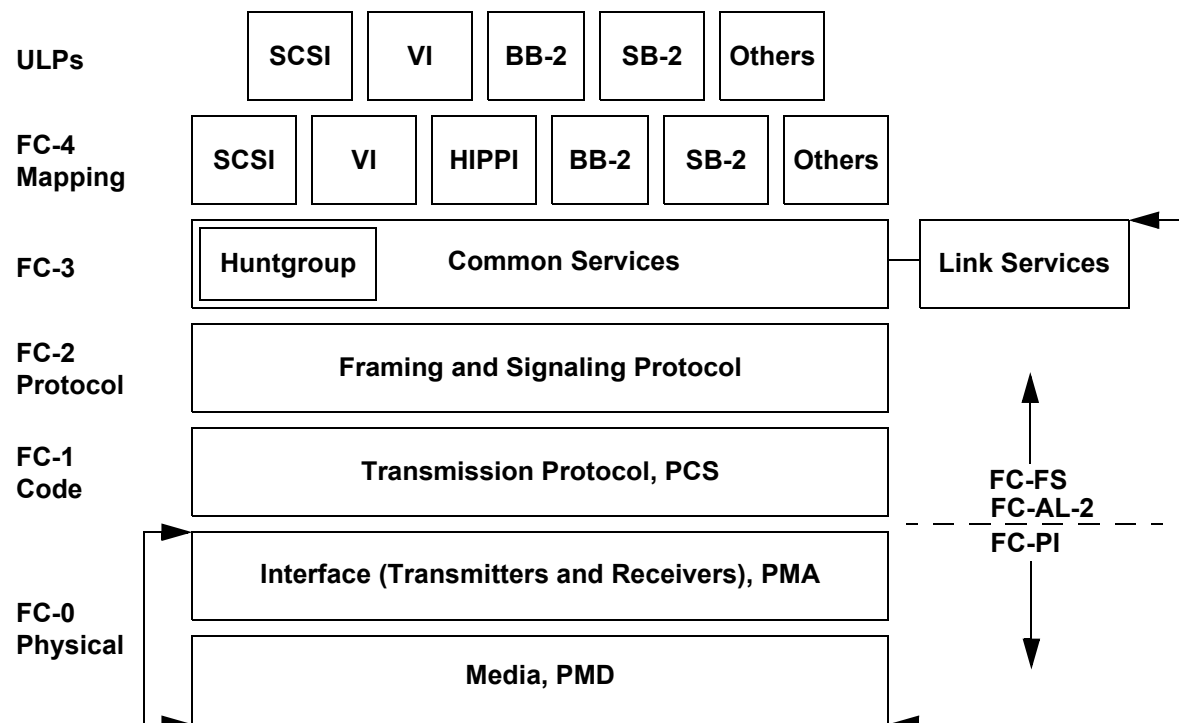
ULPs

SCSI
VI
BB-2
SB-2
Others

FC-4 Mapping

SCSI
VI
HIPPI
BB-2
SB-2
Others

FC-3

Huntgroup
Common Services
Link Services

FC-2 Protocol

Framing and Signaling Protocol

FC-1 Code

Transmission Protocol, PCS

FC-FS
FC-AL-2
FC-PI

Interface (Transmitters and Receivers), PMA

FC-0 Physical

Media, PMD